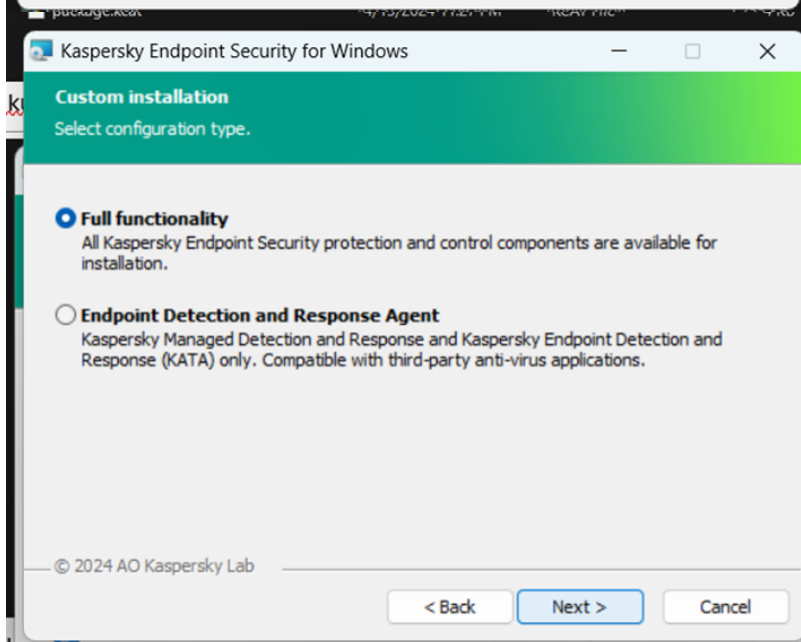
package.kcat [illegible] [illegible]

Kaspersky Endpoint Security for Windows

Custom installation
Select configuration type.

Full functionality
All Kaspersky Endpoint Security protection and control components are available for installation.

Endpoint Detection and Response Agent
Kaspersky Managed Detection and Response and Kaspersky Endpoint Detection and Response (KATA) only. Compatible with third-party anti-virus applications.

© 2024 AO Kaspersky Lab

< Back
Next >
Cancel